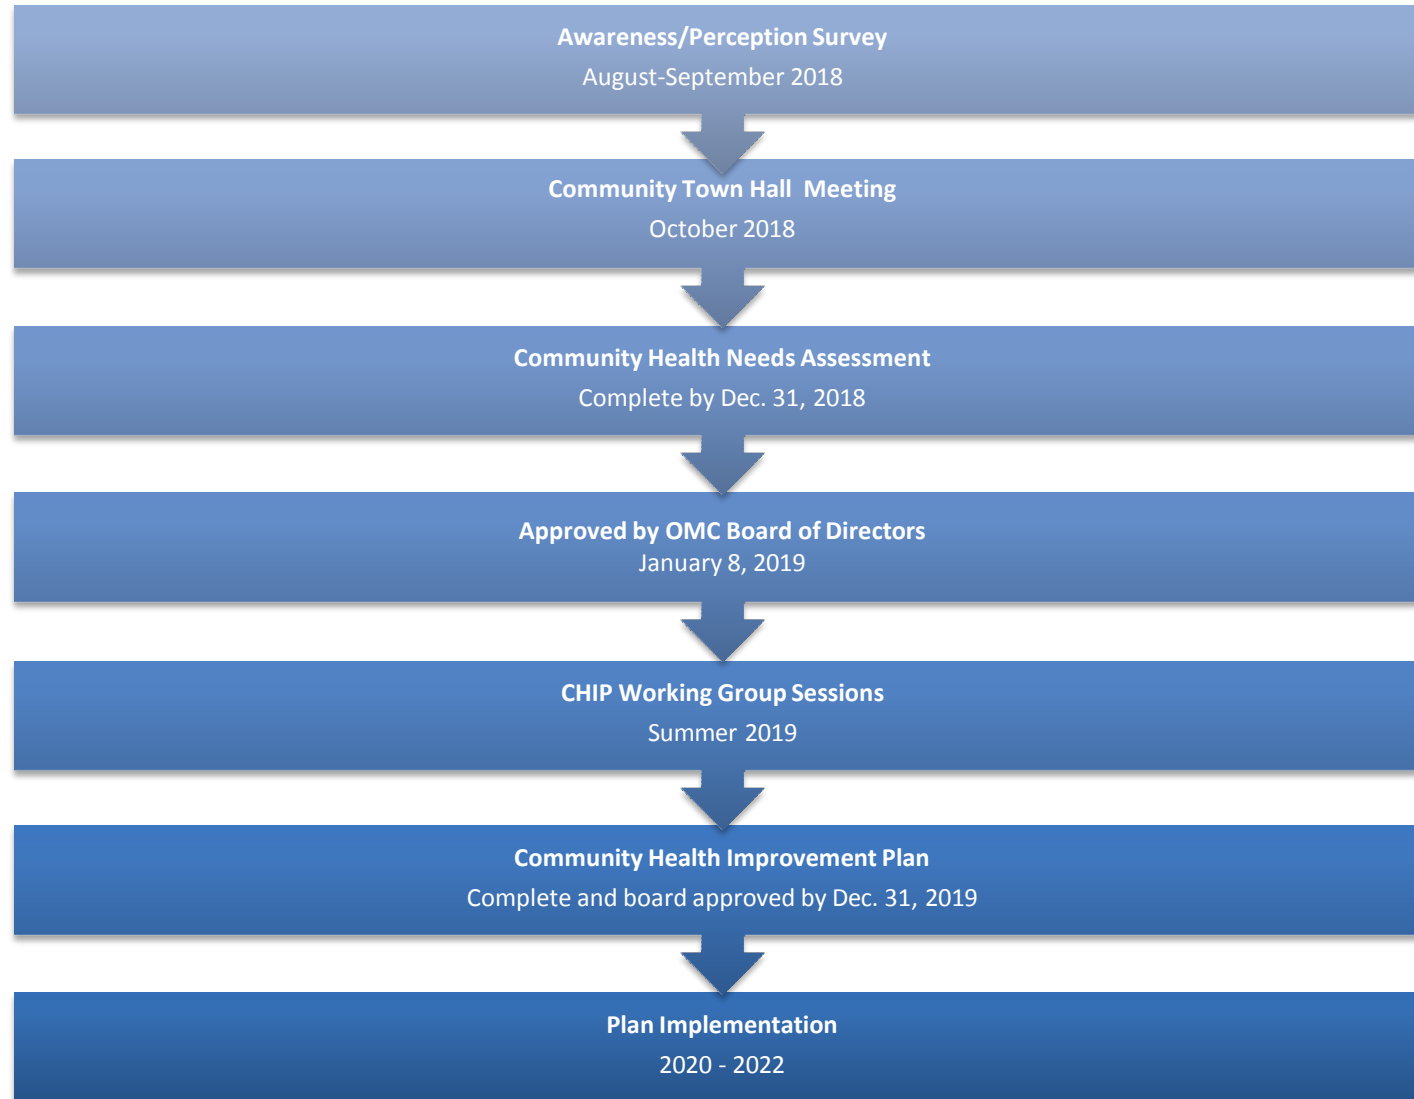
Awareness/Perception Survey
August-September 2018

Community Town Hall Meeting
October 2018

Community Health Needs Assessment
Complete by Dec. 31, 2018

Approved by OMC Board of Directors
January 8, 2019

CHIP Working Group Sessions
Summer 2019

Community Health Improvement Plan
Complete and board approved by Dec. 31, 2019

Plan Implementation
2020 - 2022